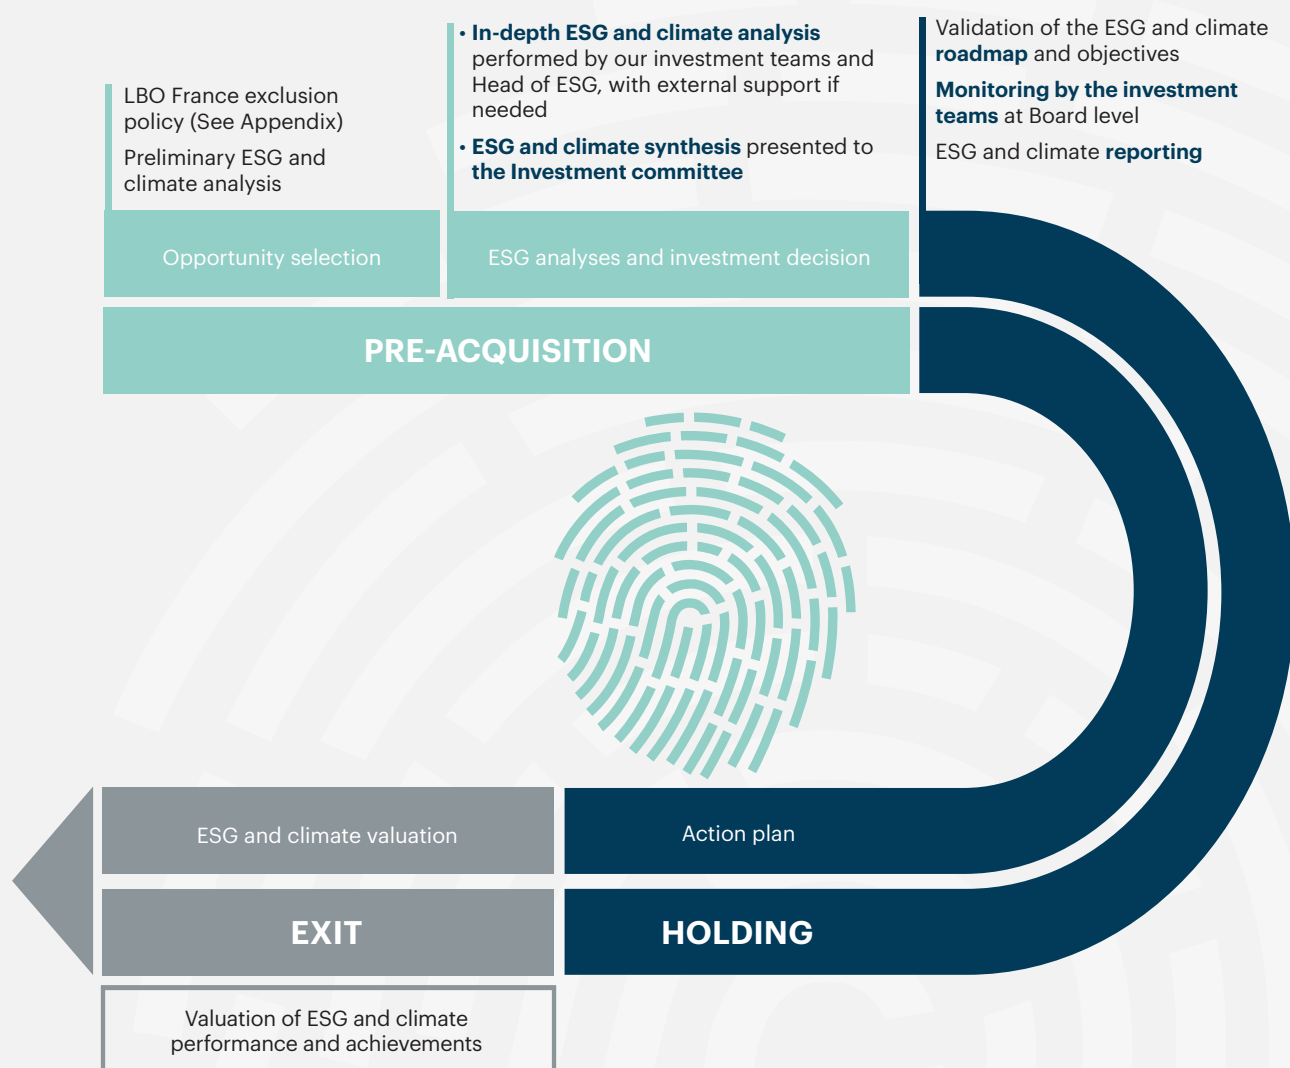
LBO France exclusion policy (See Appendix)

Preliminary ESG and climate analysis

• In-depth ESG and climate analysis performed by our investment teams and Head of ESG, with external support if needed

• ESG and climate synthesis presented to the Investment committee

Validation of the ESG and climate roadmap and objectives

Monitoring by the investment teams at Board level

ESG and climate reporting

Opportunity selection

ESG analyses and investment decision

PRE-ACQUISITION

ESG and climate valuation

Action plan

EXIT

HOLDING

Valuation of ESG and climate performance and achievements